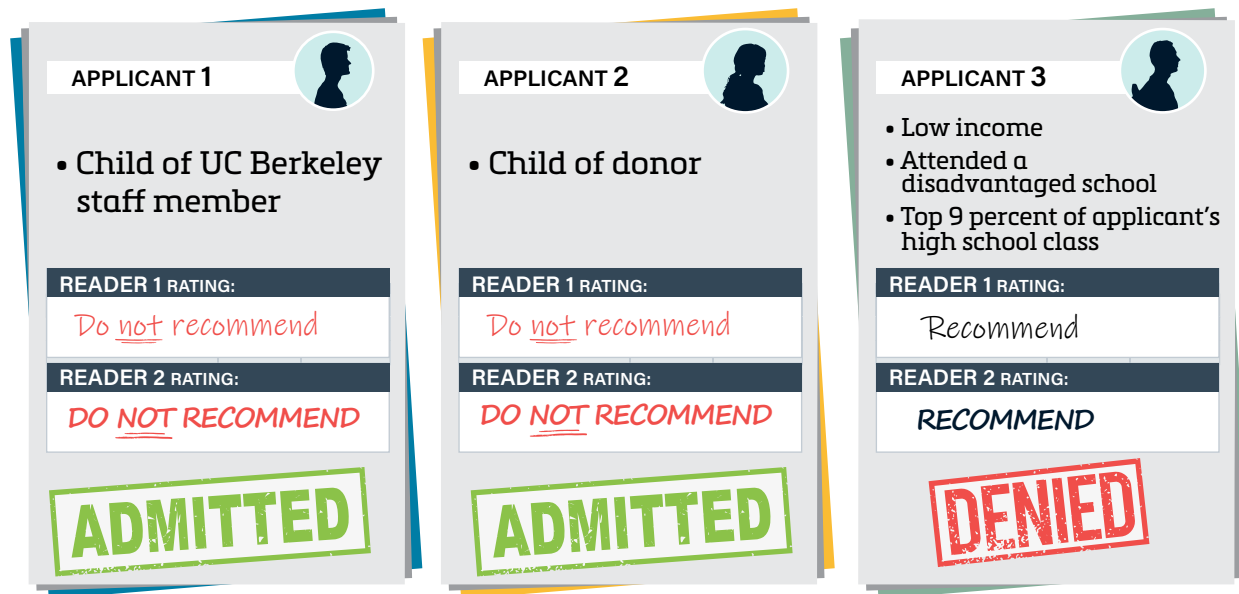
APPLICANT 1

• Child of UC Berkeley staff member

READER 1 RATING:

Do not recommend

READER 2 RATING:

DO NOT RECOMMEND

ADMITTED

APPLICANT 2

• Child of donor

READER 1 RATING:

Do not recommend

READER 2 RATING:

DO NOT RECOMMEND

ADMITTED

APPLICANT 3

• Low income
• Attended a disadvantaged school
• Top 9 percent of applicant's high school class

READER 1 RATING:

Recommend

READER 2 RATING:

RECOMMEND

DENIED